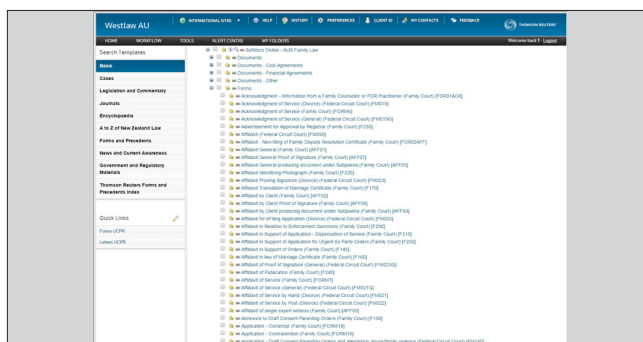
Westlaw AU

INTERNATIONAL SITES | HELP | HISTORY | PREFERENCES | CLIENT ID | MY CONTACTS | FEEDBACK

THOMSON REUTERS

HOME | WORKFLOW TOOLS | ALERT CENTRE | MY FOLDERS

Welcome back | Logout

Search Templates

Basic

Cases

Legislation and Commentary

Journals

Encyclopaedia

A to Z of New Zealand Law

Forms and Precedents

News and Current Awareness

Government and Regulatory Materials

Thomson Reuters Forms and Precedents Index

Quick Links

Forms UCPR

Letters UCPR

Softdocs Online - AUS Family Law
Documents
Documents - Cost Agreements
Documents - Financial Agreements
Documents - Other
Forms
Acknowledgment - Information from a Family Counsellor or FDR Practitioner (Family Court) [FDR01AO6]
Acknowledgment of Service (Divorce) (Federal Circuit Court) [F4010]
Acknowledgment of Service (Family Court) [FORM6]
Acknowledgment of Service (General) (Federal Circuit Court) [F4010G]
Advertisement for Approval by Registrar (Family Court) [F230]
Affidavit (Federal Circuit Court) [FM000]
Affidavit - Non-filing of Family Dispute Resolution Certificate (Family Court) [FDR02AFF]
Affidavit General (Family Court) [AFF01]
Affidavit General Proof of Signature (Family Court) [AFF07]
Affidavit General producing document under Subpoena (Family Court) [AFF03]
Affidavit Identifying Photograph (Family Court) [F220]
Affidavit Proving Signature (Divorce) (Federal Circuit Court) [FM023]
Affidavit Translation of Marriage Certificate (Family Court) [F170]
Affidavit by Client (Family Court) [AFF02]
Affidavit by Client Proof of Signature (Family Court) [AFF08]
Affidavit by Client producing document under Subpoena (Family Court) [AFF04]
Affidavit of Ning Application (Divorce) (Federal Circuit Court) [FM020]
Affidavit in Relation to Enforcement Summons (Family Court) [F290]
Affidavit in Support of Application - Dispensation of Service (Family Court) [F210]
Affidavit in Support of Application for Urgent Ex Parte Orders (Family Court) [F200]
Affidavit in Support of Orders (Family Court) [F140]
Affidavit in lieu of Marriage Certificate (Family Court) [F160]
Affidavit of Proof of Signature (General) (Federal Circuit Court) [FM023G]
Affidavit of Publication (Family Court) [F240]
Affidavit of Service (Family Court) [FORM7]
Affidavit of Service (General) (Federal Circuit Court) [FM021G]
Affidavit of Service by Hand (Divorce) (Federal Circuit Court) [FM021]
Affidavit of Service by Post (Divorce) (Federal Circuit Court) [FM022]
Affidavit of single expert witness (Family Court) [AFF09]
Annexure to Draft Consent Parenting Orders (Family Court) [F100]
Application - Contempt (Family Court) [FORM19]
Application - Contravention (Family Court) [FORM18]
Application - Draft Consent Parenting Orders and allegations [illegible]